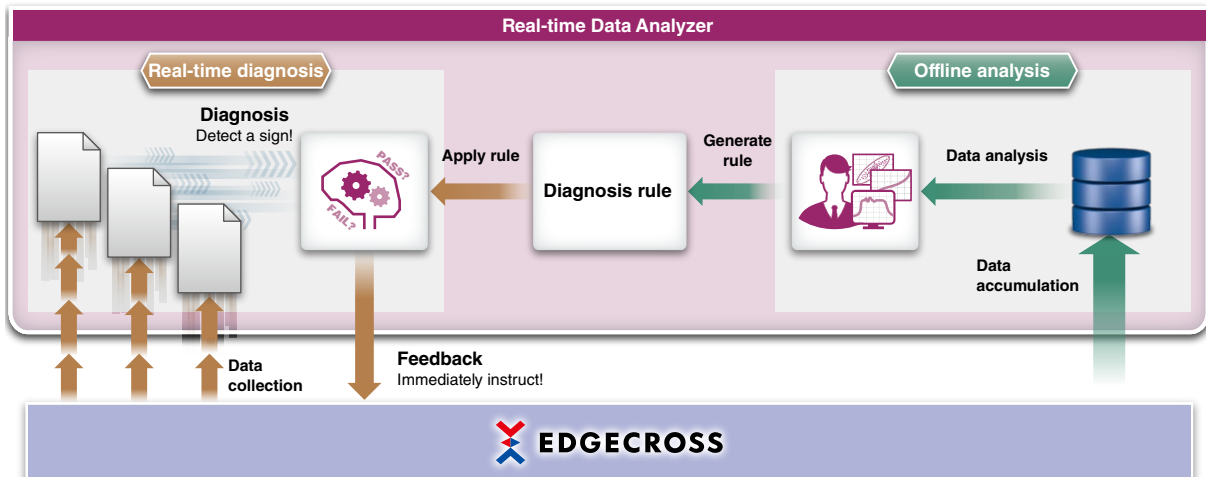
Real-time Data Analyzer

Real-time diagnosis

Offline analysis

Diagnosis
Detect a sign!

PASS?
FAIL?

Apply rule

Diagnosis rule

Generate rule

Data analysis

Data accumulation

Data collection

Feedback
Immediately instruct!

EDGECROSS